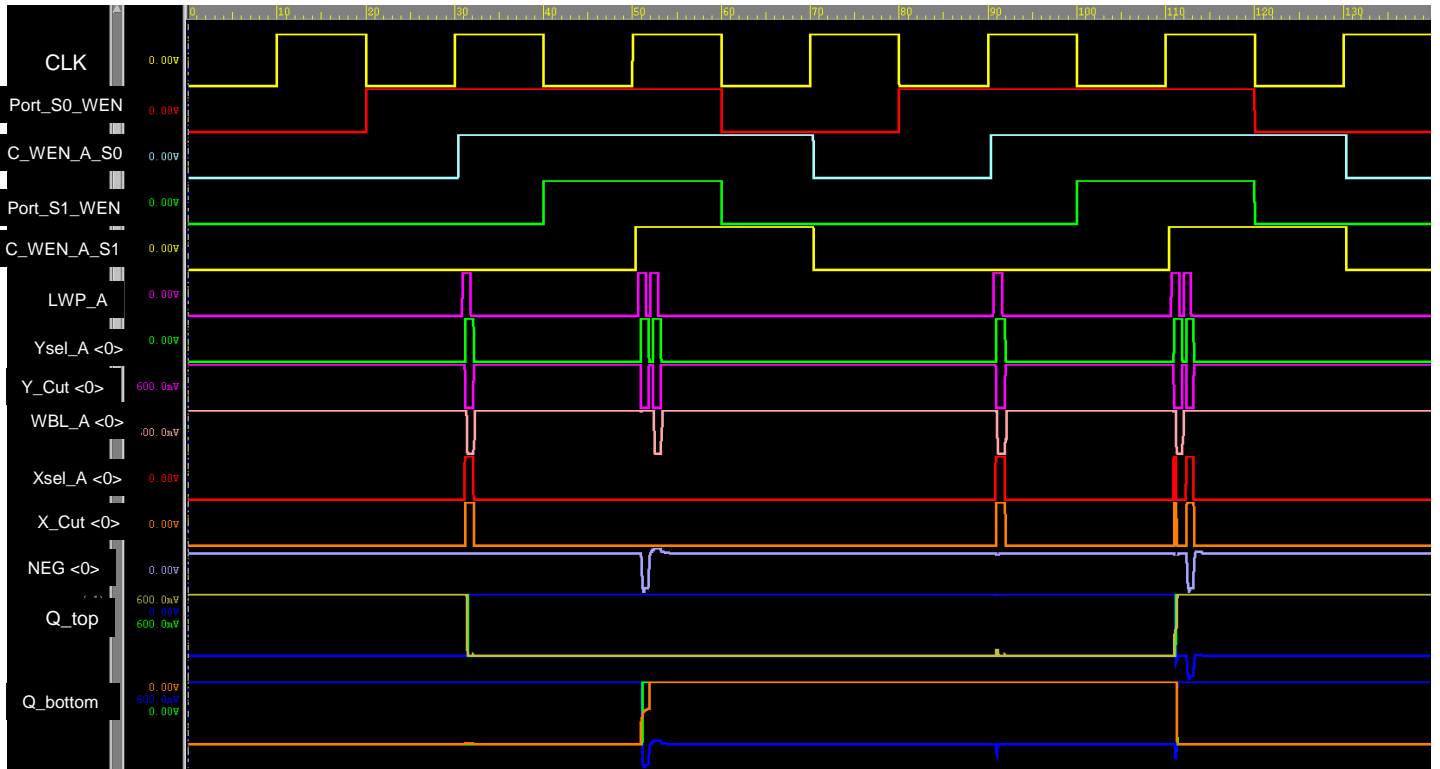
0 10 20 30 40 50 60 70 80 90 100 110 120 130

CLK 0.00V
Port_S0_WEN 0.00V
C_WEN_A_S0 0.00V
Port_S1_WEN 0.00V
C_WEN_A_S1 0.00V
LWP_A 0.00V
Ysel_A <0> 0.00V
Y_Cut <0> 600.0mV
WBL_A <0> 600.0mV
Xsel_A <0> 0.00V
X_Cut <0> 0.00V
NEG <0> 0.00V
Q_top 600.0mV 0.00V 600.0mV
Q_bottom 0.00V 600.0mV 0.00V